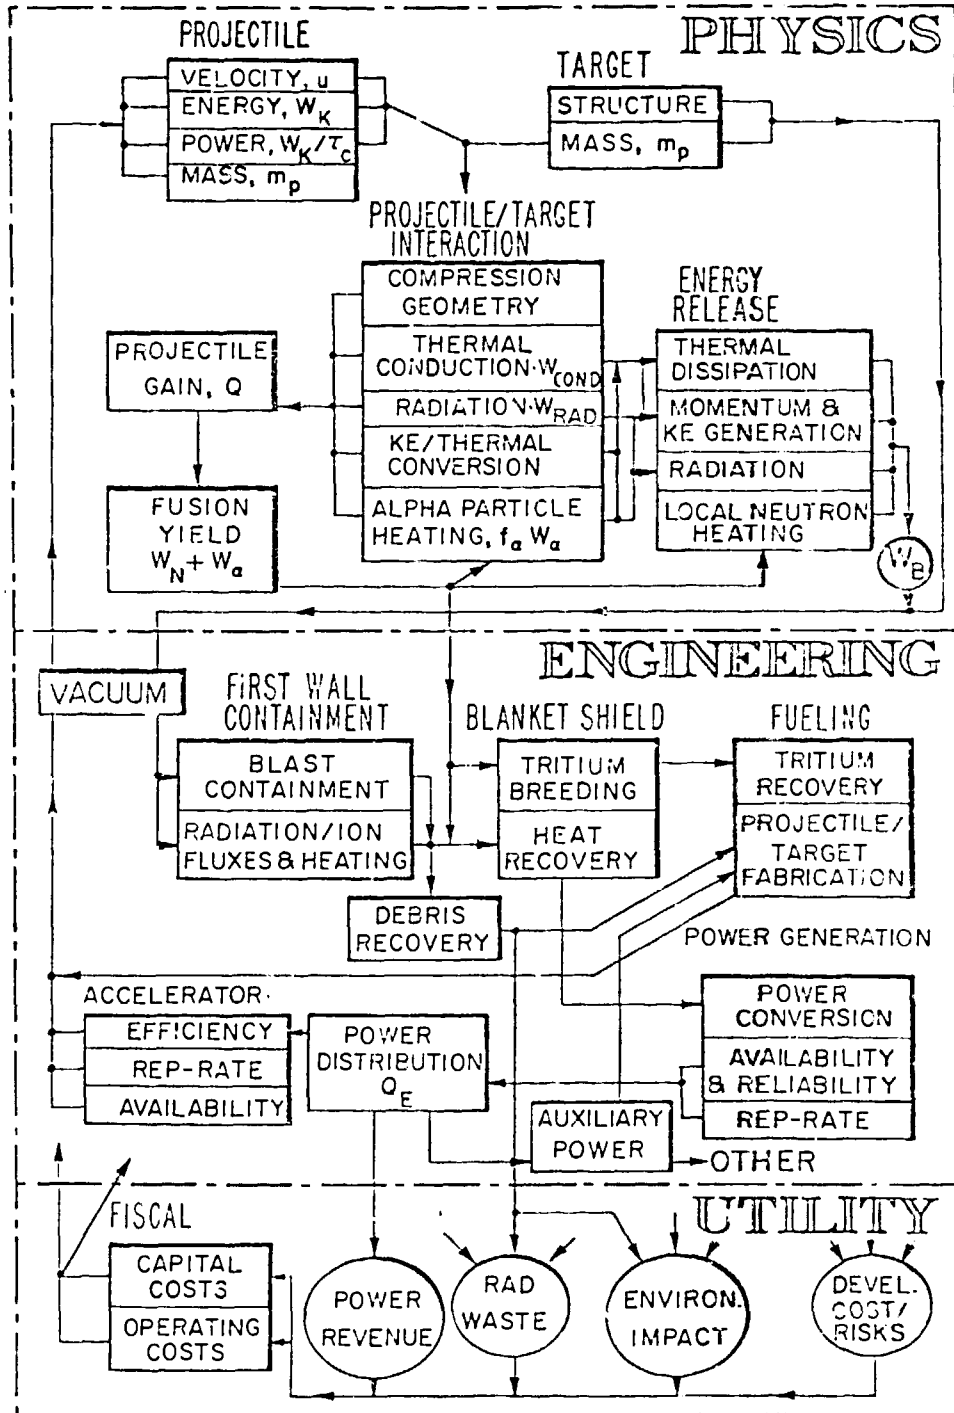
PHYSICS

PROJECTILE
VELOCITY, u
ENERGY, $W_K$
POWER, $W_K/\tau_c$
MASS, $m_p$

TARGET
STRUCTURE
MASS, $m_p$

PROJECTILE/TARGET INTERACTION
COMPRESSION GEOMETRY
THERMAL CONDUCTION·$W_{COND}$
RADIATION·$W_{RAD}$
KE/THERMAL CONVERSION
ALPHA PARTICLE HEATING, $f_a W_a$

ENERGY RELEASE
THERMAL DISSIPATION
MOMENTUM & KE GENERATION
RADIATION
LOCAL NEUTRON HEATING

PROJECTILE GAIN, Q

FUSION YIELD $W_N + W_a$

$W_B$

ENGINEERING

VACUUM

FIRST WALL CONTAINMENT
BLAST CONTAINMENT
RADIATION/ION FLUXES & HEATING

BLANKET SHIELD
TRITIUM BREEDING
HEAT RECOVERY

FUELING
TRITIUM RECOVERY
PROJECTILE/ TARGET FABRICATION

DEBRIS RECOVERY

POWER GENERATION

ACCELERATOR·
EFFICIENCY
REP-RATE
AVAILABILITY

POWER DISTRIBUTION $Q_E$

POWER CONVERSION
AVAILABILITY & RELIABILITY
REP-RATE

AUXILIARY POWER

OTHER

UTILITY

FISCAL
CAPITAL COSTS
OPERATING COSTS

POWER REVENUE

RAD WASTE

ENVIRON. IMPACT

DEVEL. COST/ RISKS